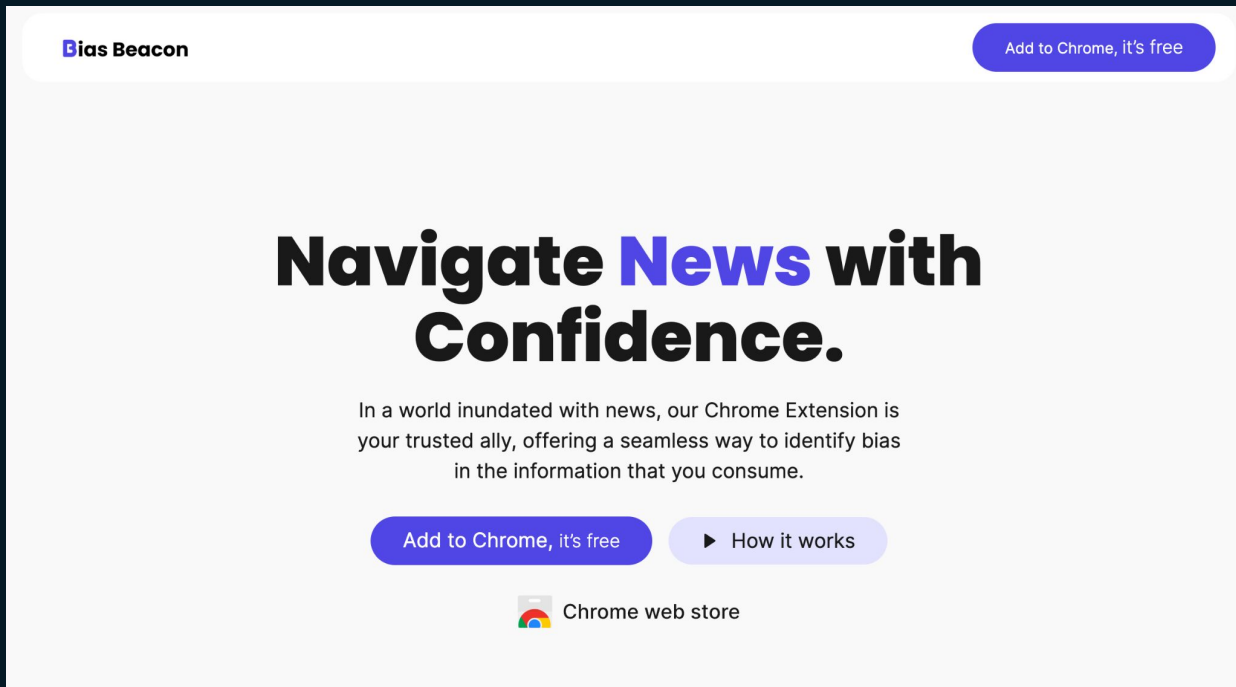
Bias Beacon

Add to Chrome, it's free

Navigate News with Confidence.

In a world inundated with news, our Chrome Extension is your trusted ally, offering a seamless way to identify bias in the information that you consume.

Add to Chrome, it's free

How it works

Chrome web store